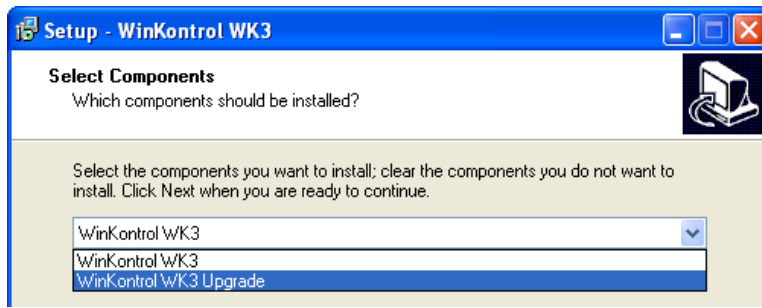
Setup - WinKontrol WK3

Select Components
Which components should be installed?

Select the components you want to install; clear the components you do not want to install. Click Next when you are ready to continue.

WinKontrol WK3

WinKontrol WK3
WinKontrol WK3 Upgrade